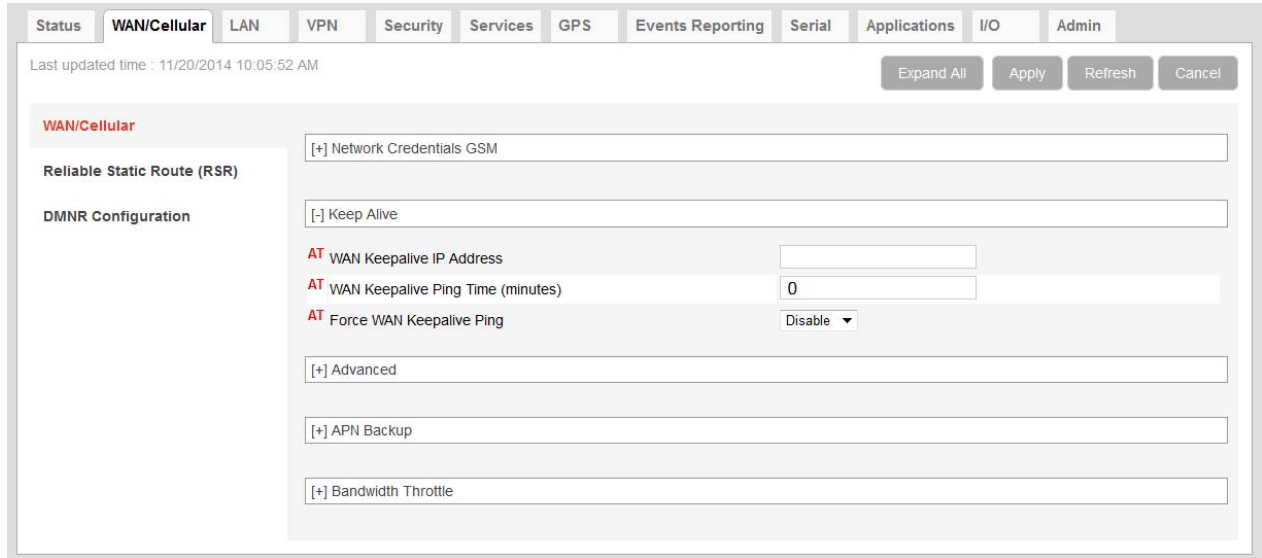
Status WAN/Cellular LAN VPN Security Services GPS Events Reporting Serial Applications I/O Admin

Last updated time : 11/20/2014 10:05:52 AM

Expand All Apply Refresh Cancel

WAN/Cellular

Reliable Static Route (RSR)

DMNR Configuration

[+] Network Credentials GSM

[-] Keep Alive

AT WAN Keepalive IP Address

AT WAN Keepalive Ping Time (minutes) 0

AT Force WAN Keepalive Ping Disable

[+] Advanced

[+] APN Backup

[+] Bandwidth Throttle